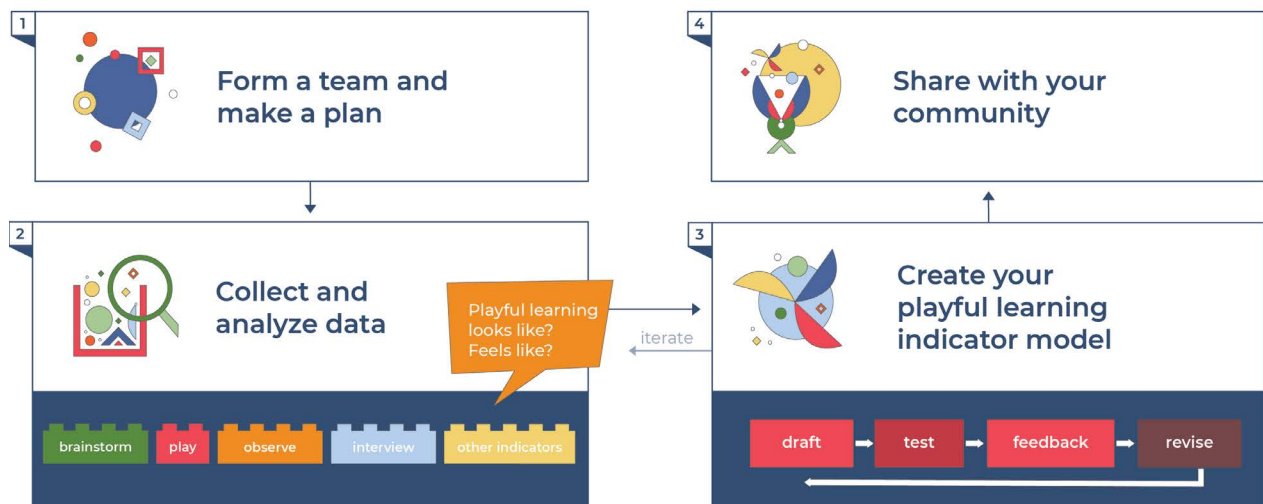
1

Form a team and make a plan

2

Collect and analyze data

Playful learning looks like? Feels like?

brainstorm

play

observe

interview

other indicators

4

Share with your community

3

Create your playful learning indicator model

iterate

draft

test

feedback

revise